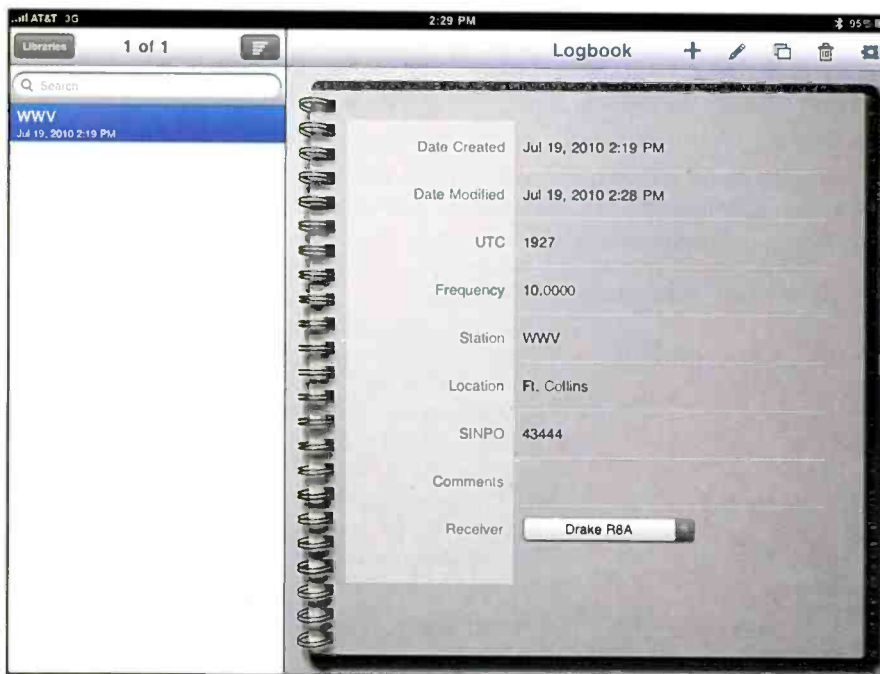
AT&T 3G
2:29 PM
95%

Libraries
1 of 1
Search
WWV
Jul 19, 2010 2:19 PM

Logbook

Date Created Jul 19, 2010 2:19 PM

Date Modified Jul 19, 2010 2:28 PM

UTC 1927

Frequency 10.0000

Station WWV

Location Ft. Collins

SINPO 43444

Comments

Receiver Drake R8A